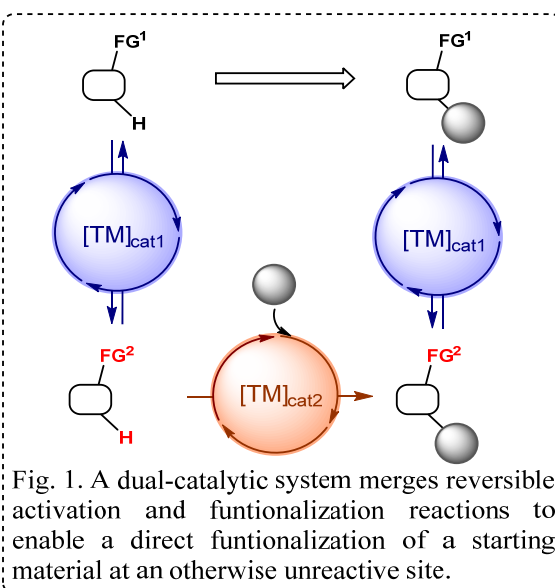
$FG^1$

H

$FG^1$

$[TM]_{cat1}$

$[TM]_{cat1}$

$FG^2$

H

$[TM]_{cat2}$

$FG^2$

Fig. 1. A dual-catalytic system merges reversible activation and funtionalization reactions to enable a direct funtionalization of a starting material at an otherwise unreactive site.